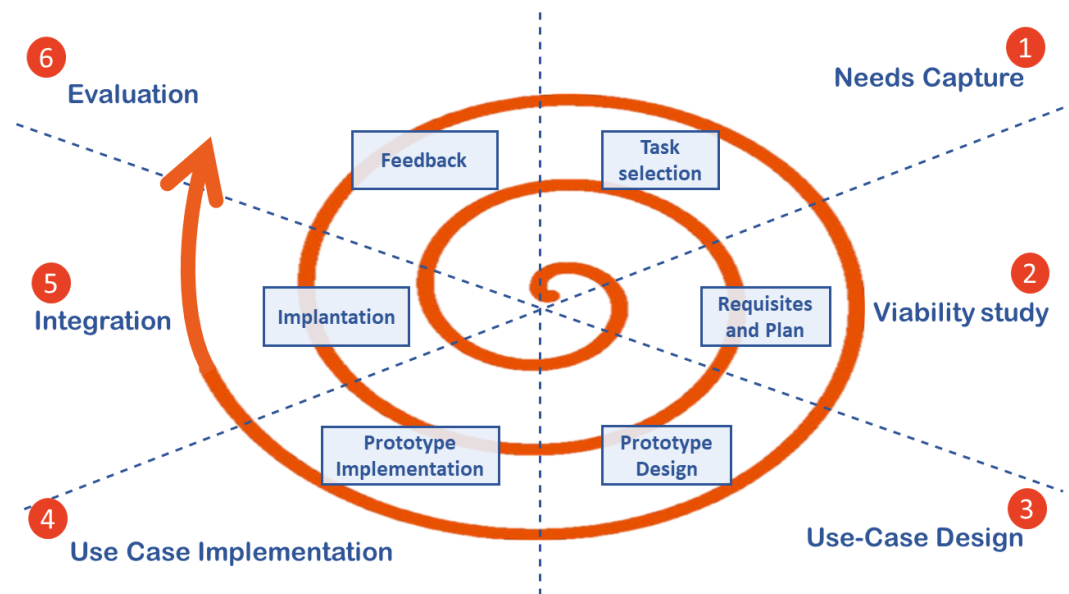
6
Evaluation

1
Needs Capture

Feedback

Task selection

5
Integration

Implantation

Requisites and Plan

2
Viability study

Prototype Implementation

Prototype Design

4
Use Case Implementation

3
Use-Case Design